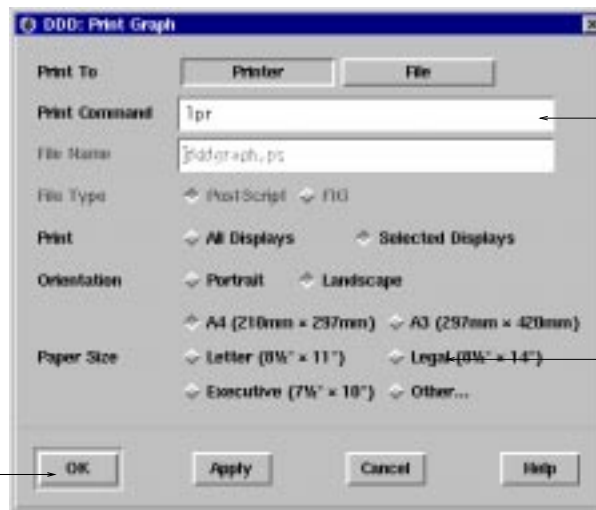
DDD: Print Graph

Print To Printer File

Print Command lpr

File Name ]dddgraph.ps

File Type PostScript FIG

Print All Displays Selected Displays

Orientation Portrait Landscape

A4 (210mm × 297mm) A3 (297mm × 420mm)

Paper Size Letter (8½" × 11") Legal (8½" × 14")

Executive (7¼" × 10") Other...

OK Apply Cancel Help